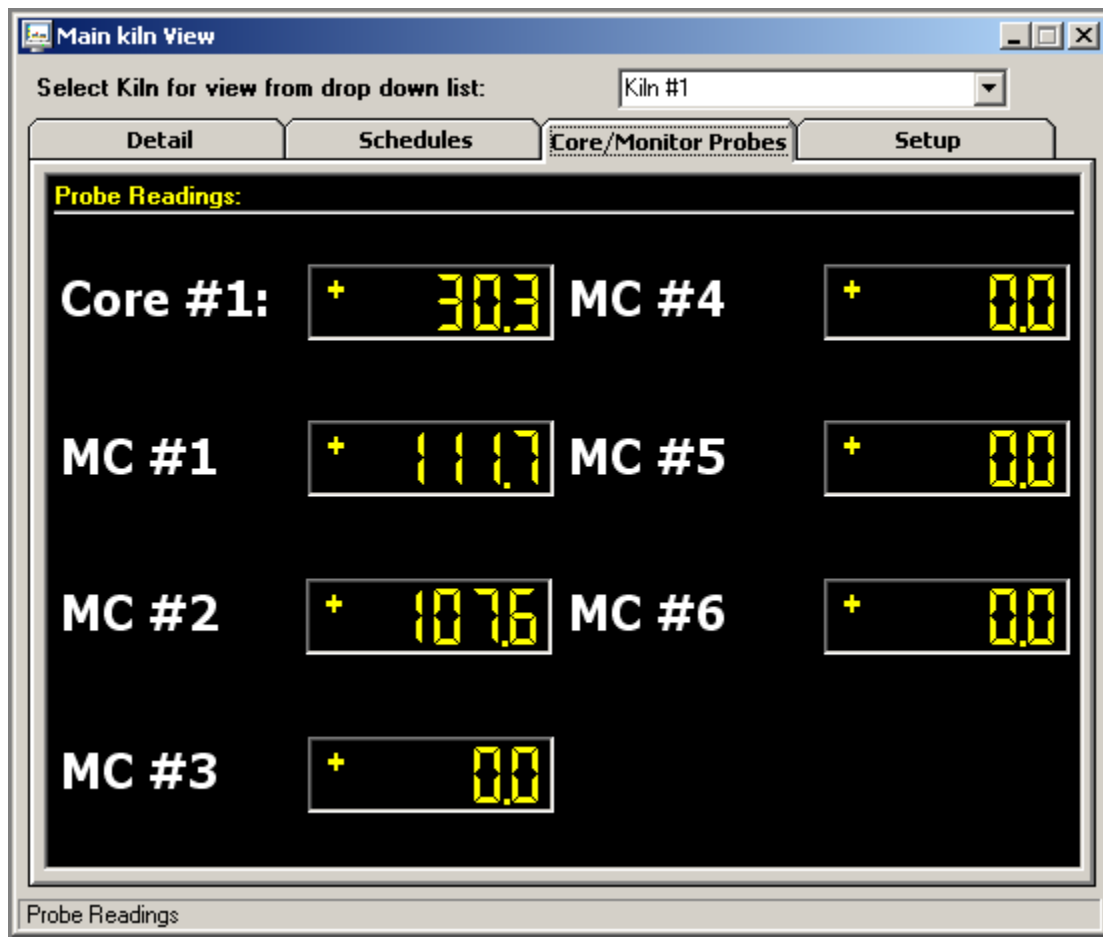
Main kiln View

Select Kiln for view from drop down list: Kiln #1

Detail
Schedules
Core/Monitor Probes
Setup

Probe Readings:

Core #1: + 30.3
MC #4 + 0.0
MC #1 + 111.7
MC #5 + 0.0
MC #2 + 107.6
MC #6 + 0.0
MC #3 + 0.0

Probe Readings